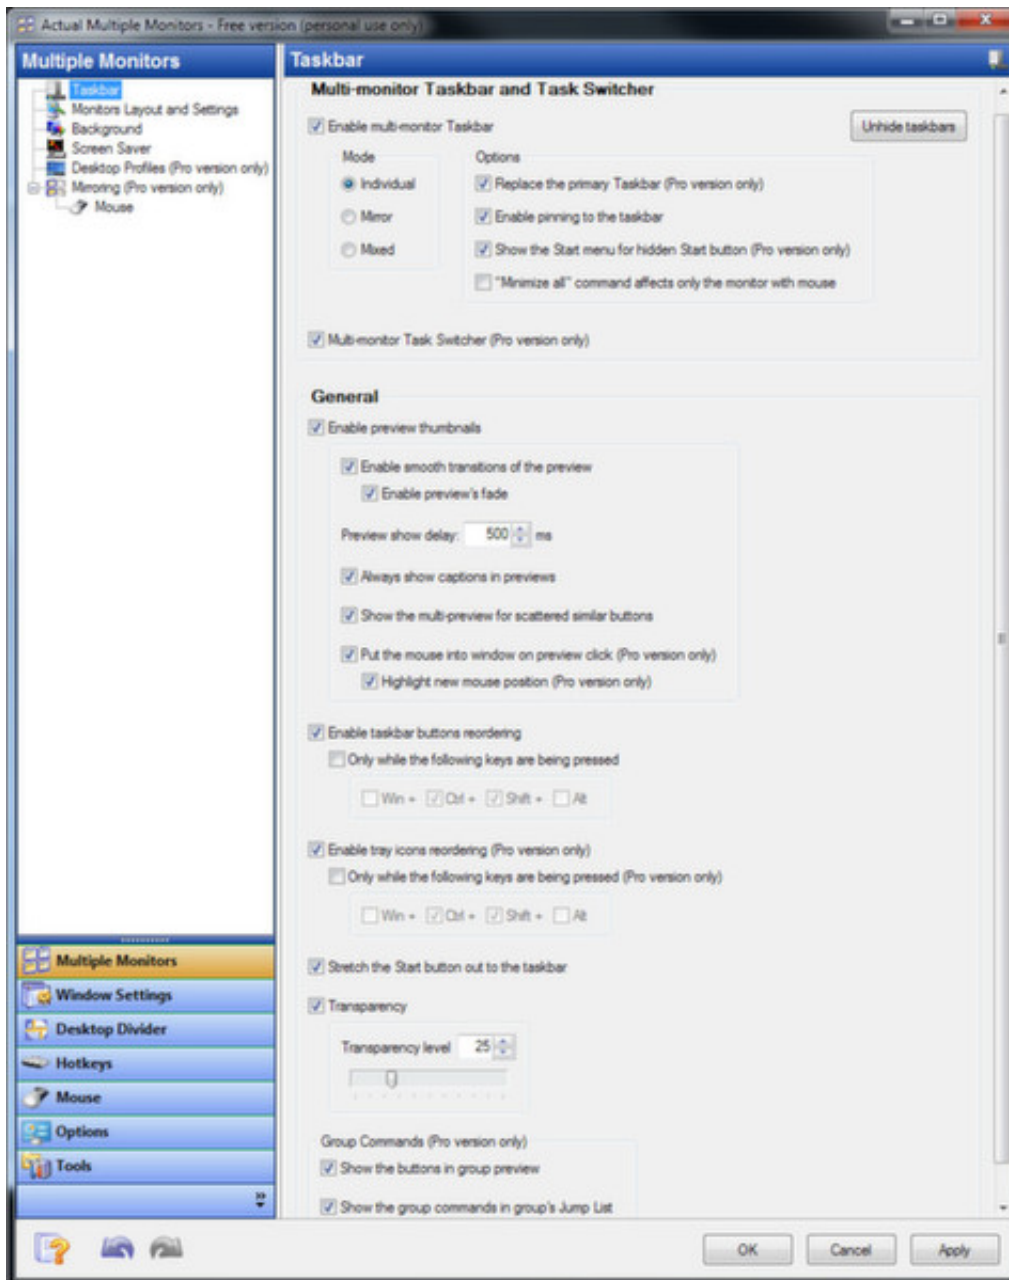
Actual Multiple Monitors - Free version (personal use only)

Multiple Monitors

Taskbar
Monitors Layout and Settings
Background
Screen Saver
Desktop Profiles (Pro version only)
Mirroring (Pro version only)
Mouse

Multiple Monitors
Window Settings
Desktop Divider
Hotkeys
Mouse
Options
Tools

Taskbar

Multi-monitor Taskbar and Task Switcher

Enable multi-monitor Taskbar

Unhide taskbars

Mode
Individual
Mirror
Mixed

Options
Replace the primary Taskbar (Pro version only)
Enable pinning to the taskbar
Show the Start menu for hidden Start button (Pro version only)
"Minimize all" command affects only the monitor with mouse

Multi-monitor Task Switcher (Pro version only)

General

Enable preview thumbnails
Enable smooth transitions of the preview
Enable preview's fade
Preview show delay: 500 ms
Always show captions in previews
Show the multi-preview for scattered similar buttons
Put the mouse into window on preview click (Pro version only)
Highlight new mouse position (Pro version only)

Enable taskbar buttons reordering
Only while the following keys are being pressed
Win + Ctrl + Shift + Alt

Enable tray icons reordering (Pro version only)
Only while the following keys are being pressed (Pro version only)
Win + Ctrl + Shift + Alt

Stretch the Start button out to the taskbar

Transparency
Transparency level 25

Group Commands (Pro version only)
Show the buttons in group preview
Show the group commands in group's Jump List

OK
Cancel
Apply